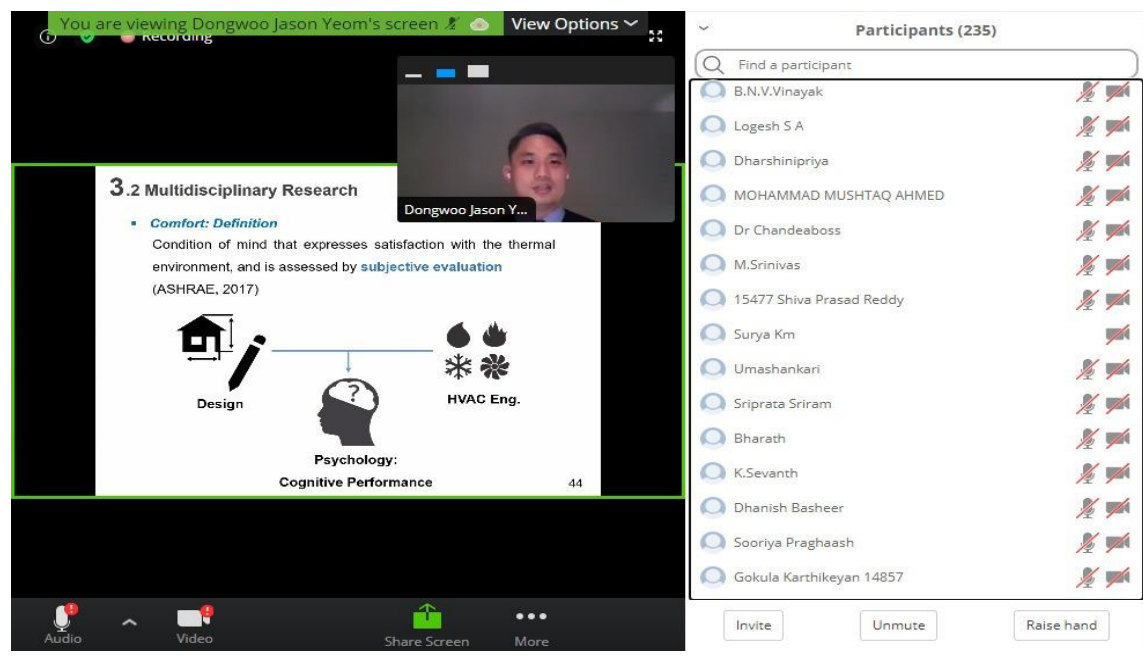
You are viewing Dongwoo Jason Yeom's screen
View Options
Recording

Dongwoo Jason Y...

3.2 Multidisciplinary Research

Comfort: Definition
Condition of mind that expresses satisfaction with the thermal environment, and is assessed by subjective evaluation (ASHRAE, 2017)

Design
HVAC Eng.
Psychology: Cognitive Performance
44

Audio
Video
Share Screen
More

Participants (235)
Find a participant
B.N.V.Vinayak
Logesh S A
Dharshinipriya
MOHAMMAD MUSHTAQ AHMED
Dr Chandeaboss
M.Srinivas
15477 Shiva Prasad Reddy
Surya Km
Umashankari
Sripratа Sriram
Bharath
K.Sevanth
Dhanish Basheer
Sooriya Praghaash
Gokula Karthikeyan 14857

Invite
Unmute
Raise hand